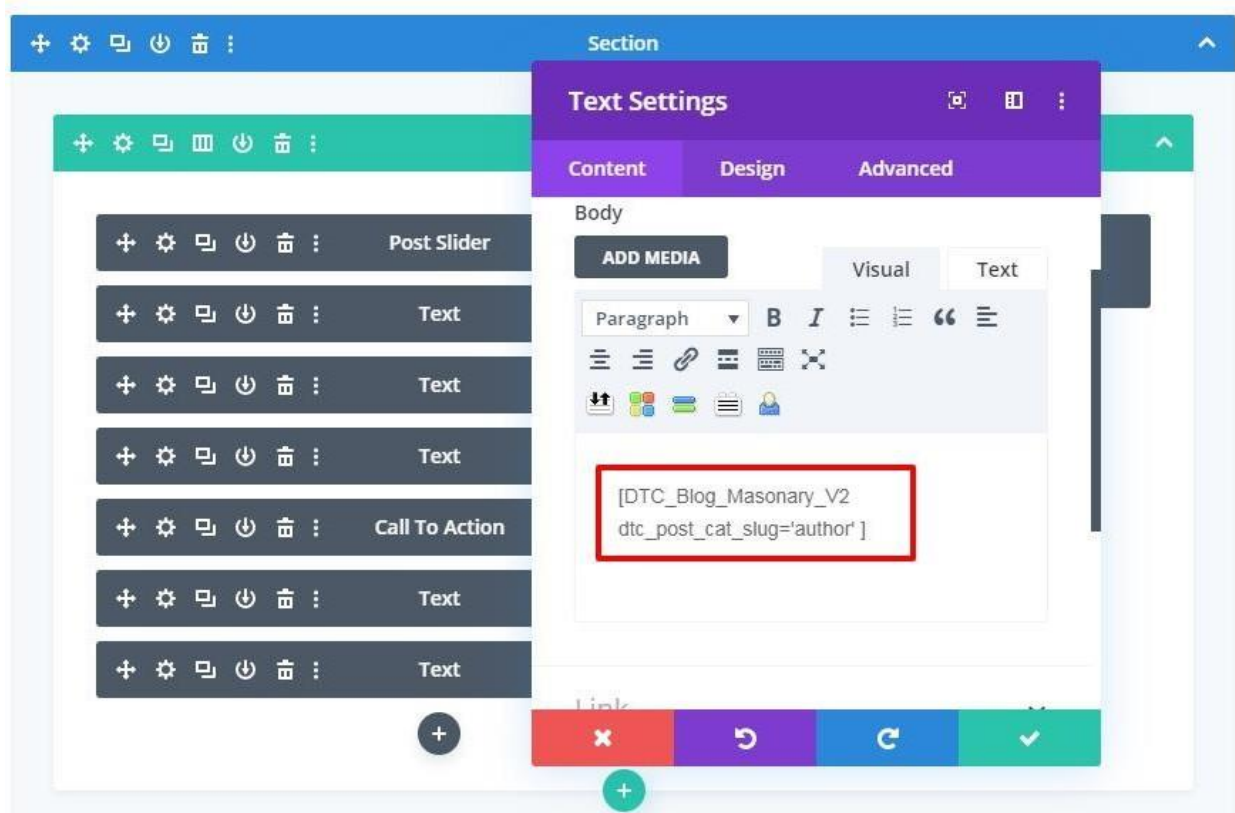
Section

Text Settings

Content Design Advanced

Body

ADD MEDIA

Visual Text

Paragraph

[DTC_Blog_Masonary_V2 dtc_post_cat_slug='author' ]

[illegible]

Post Slider

Text

Text

Text

Call To Action

Text

Text